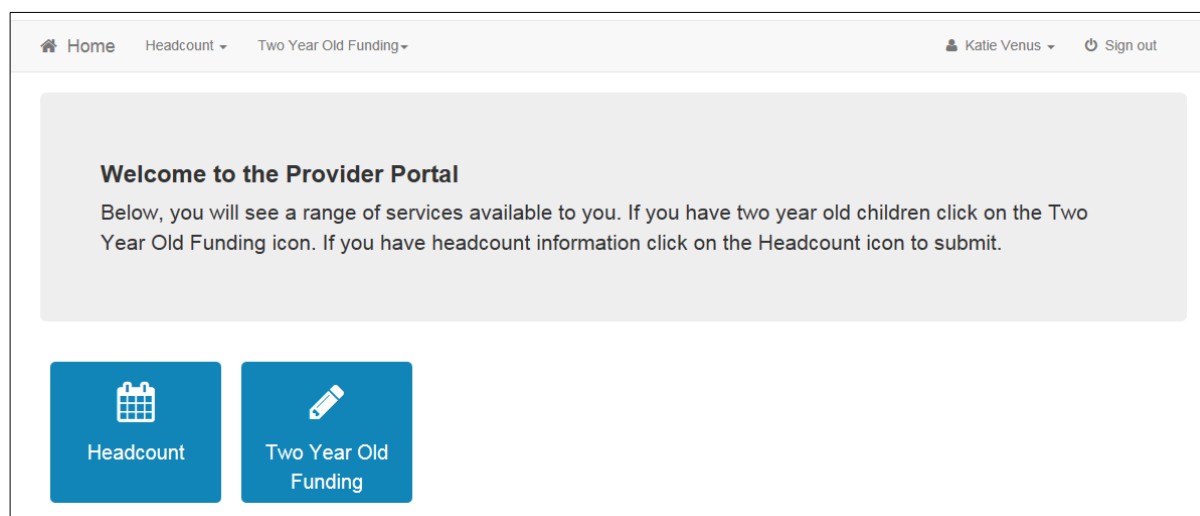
Home Headcount Two Year Old Funding Katie Venus Sign out

**Welcome to the Provider Portal**

Below, you will see a range of services available to you. If you have two year old children click on the Two Year Old Funding icon. If you have headcount information click on the Headcount icon to submit.

Headcount

Two Year Old Funding